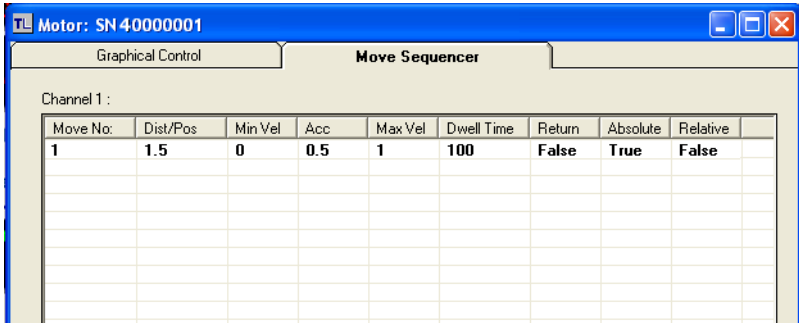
TL Motor: SN 40000001

Graphical Control | Move Sequencer

Channel 1 :

| Move No: | Dist/Pos | Min Vel | Acc | Max Vel | Dwell Time | Return | Absolute | Relative |
|---|---|---|---|---|---|---|---|---|
| 1 | 1.5 | 0 | 0.5 | 1 | 100 | False | True | False |